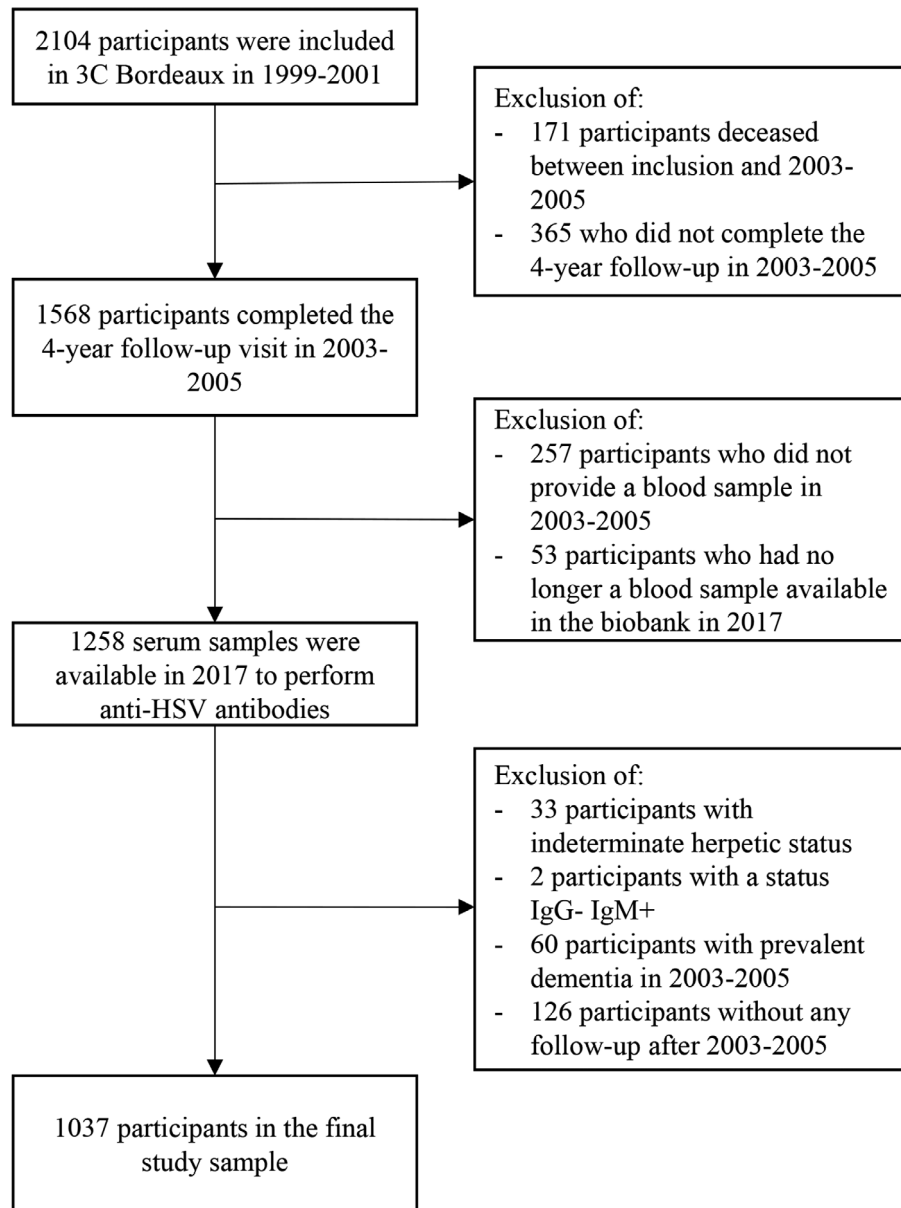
2104 participants were included in 3C Bordeaux in 1999-2001

Exclusion of:
- 171 participants deceased between inclusion and 2003-2005
- 365 who did not complete the 4-year follow-up in 2003-2005

1568 participants completed the 4-year follow-up visit in 2003-2005

Exclusion of:
- 257 participants who did not provide a blood sample in 2003-2005
- 53 participants who had no longer a blood sample available in the biobank in 2017

1258 serum samples were available in 2017 to perform anti-HSV antibodies

Exclusion of:
- 33 participants with indeterminate herpetic status
- 2 participants with a status IgG- IgM+
- 60 participants with prevalent dementia in 2003-2005
- 126 participants without any follow-up after 2003-2005

1037 participants in the final study sample